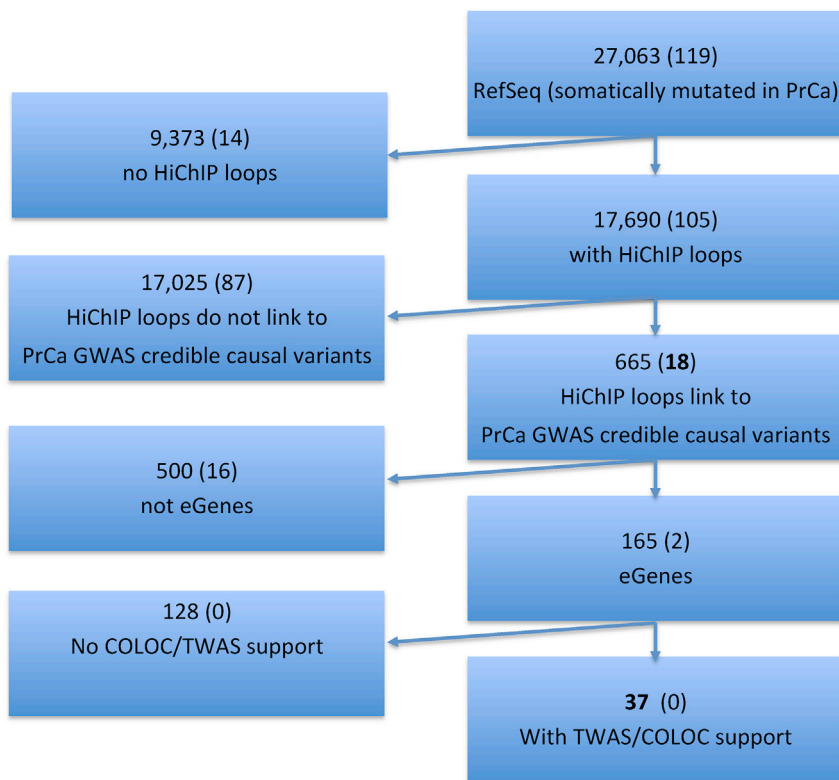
27,063 (119)
RefSeq (somatically mutated in PrCa)

9,373 (14)
no HiChIP loops

17,690 (105)
with HiChIP loops

17,025 (87)
HiChIP loops do not link to
PrCa GWAS credible causal variants

665 (**18**)
HiChIP loops link to
PrCa GWAS credible causal variants

500 (16)
not eGenes

165 (2)
eGenes

128 (0)
No COLOC/TWAS support

**37** (0)
With TWAS/COLOC support